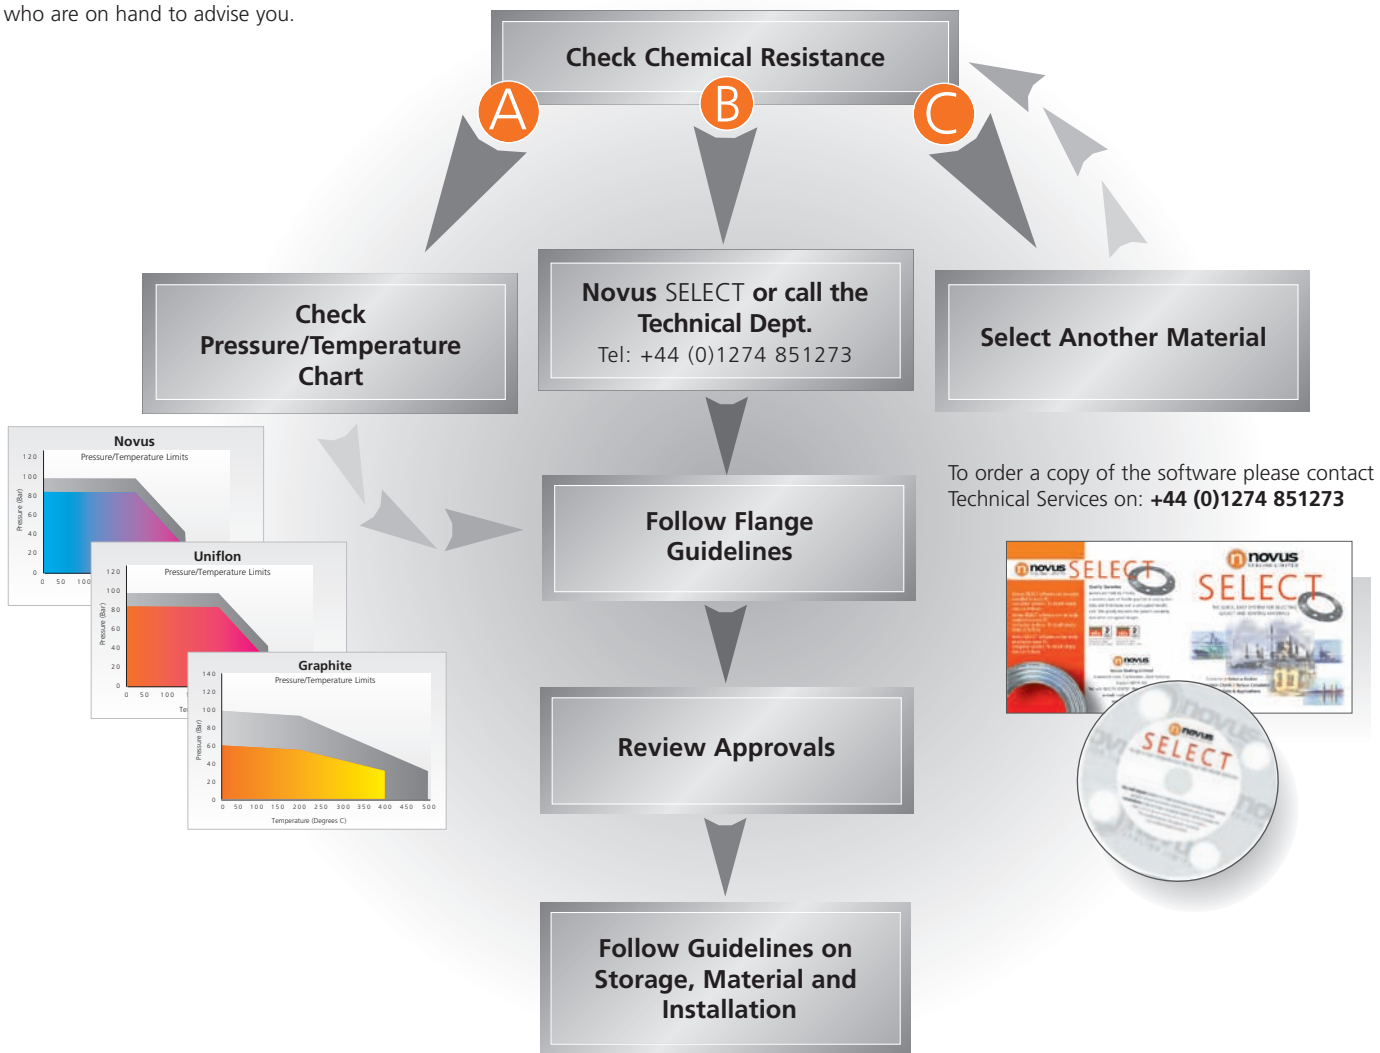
who are on hand to advise you.

Check Chemical Resistance

A

B

C

Check Pressure/Temperature Chart

Novus SELECT or call the Technical Dept.
Tel: +44 (0)1274 851273

Select Another Material

Novus
Pressure/Temperature Limits
120
100
80
60
40
20
0
Pressure (Bar)
0 50 100

Uniflon
Pressure/Temperature Limits
120
100
80
60
40
20
0
Pressure (Bar)
0 50 100
Te

Graphite
Pressure/Temperature Limits
140
120
100
80
60
40
20
0
Pressure (Bar)
0 50 100 150 200 250 300 350 400 450 500
Temperature (Degrees C)

Follow Flange Guidelines

To order a copy of the software please contact Technical Services on: **+44 (0)1274 851273**

novus SELECT
novus
SELECT
novus
SELECT

Review Approvals

Follow Guidelines on Storage, Material and Installation